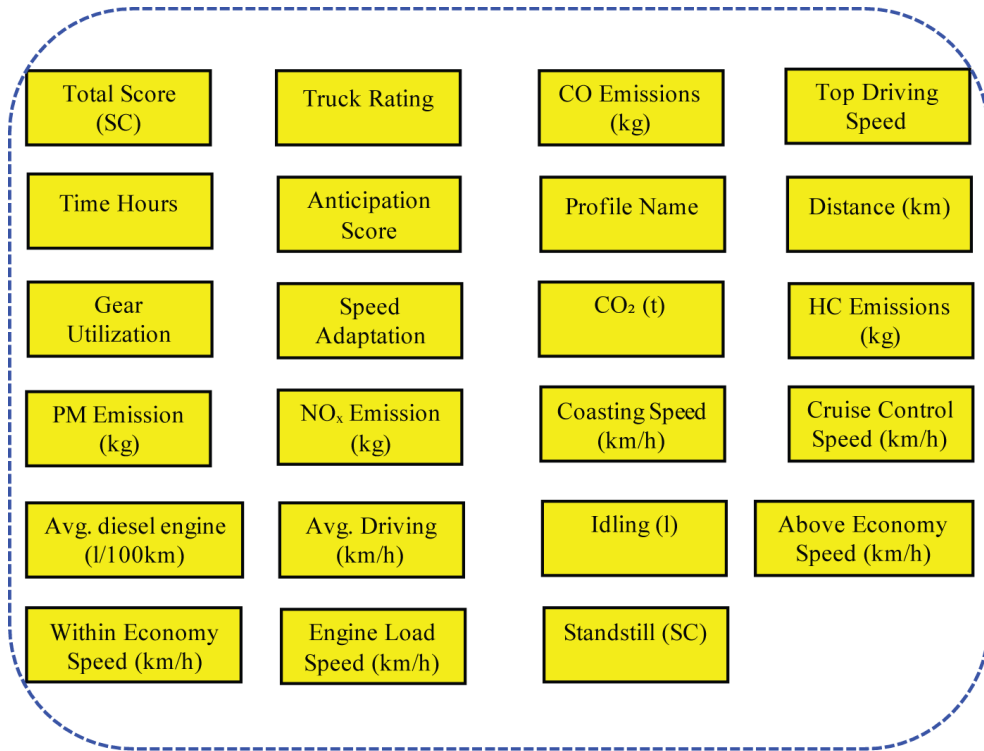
Total Score (SC)

Truck Rating

CO Emissions (kg)

Top Driving Speed

Time Hours

Anticipation Score

Profile Name

Distance (km)

Gear Utilization

Speed Adaptation

$CO_2$ (t)

HC Emissions (kg)

PM Emission (kg)

$NO_x$ Emission (kg)

Coasting Speed (km/h)

Cruise Control Speed (km/h)

Avg. diesel engine (l/100km)

Avg. Driving (km/h)

Idling (l)

Above Economy Speed (km/h)

Within Economy Speed (km/h)

Engine Load Speed (km/h)

Standstill (SC)